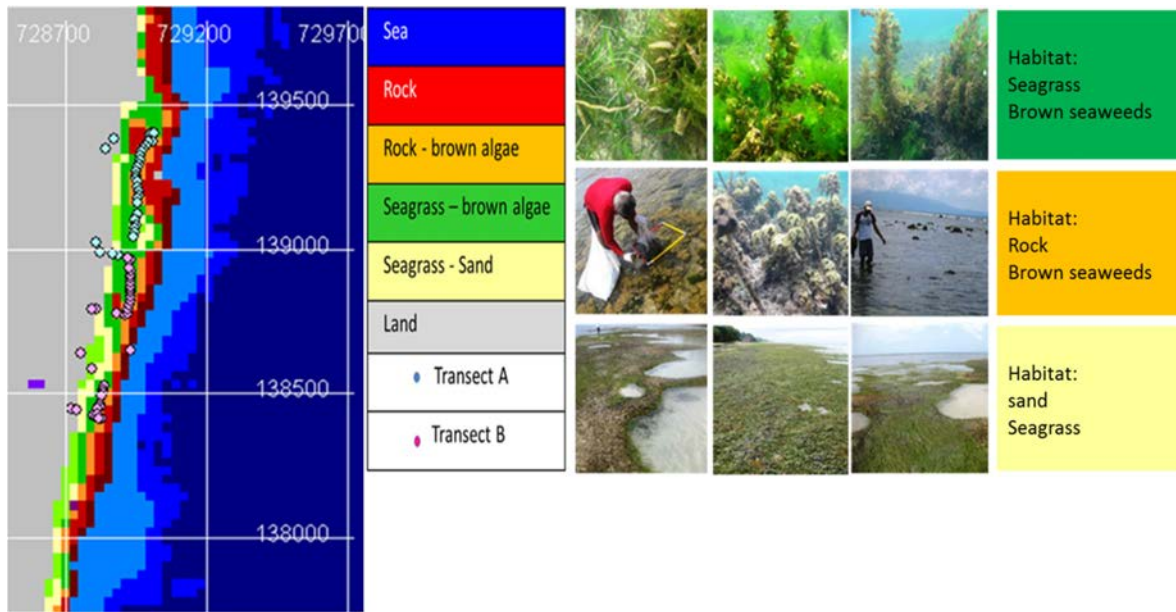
728700
729200
72970
139500
139000
138500
138000

Sea
Rock
Rock - brown algae
Seagrass – brown algae
Seagrass - Sand
Land
Transect A
Transect B

Habitat:
Seagrass
Brown seaweeds

Habitat:
Rock
Brown seaweeds

Habitat:
sand
Seagrass